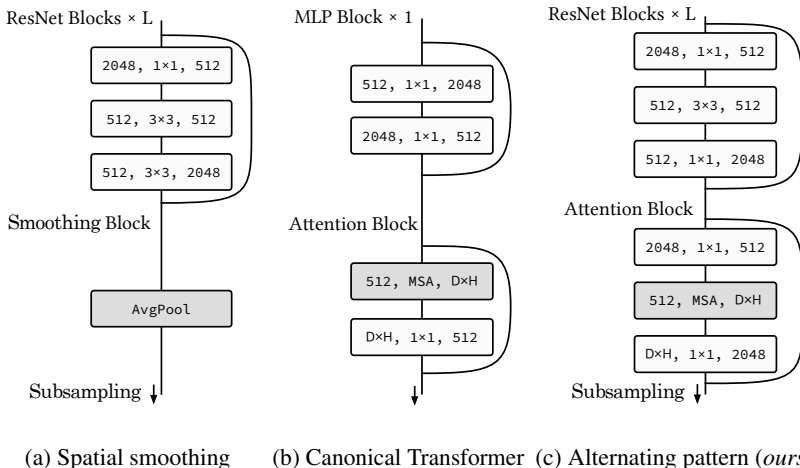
ResNet Blocks × L

2048, 1×1, 512

512, 3×3, 512

512, 3×3, 2048

Smoothing Block

AvgPool

Subsampling

MLP Block × 1

512, 1×1, 2048

2048, 1×1, 512

Attention Block

512, MSA, D×H

D×H, 1×1, 512

ResNet Blocks × L

2048, 1×1, 512

512, 3×3, 512

512, 1×1, 2048

Attention Block

2048, 1×1, 512

512, MSA, D×H

D×H, 1×1, 2048

Subsampling

(a) Spatial smoothing

(b) Canonical Transformer

(c) Alternating pattern (*ours*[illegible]